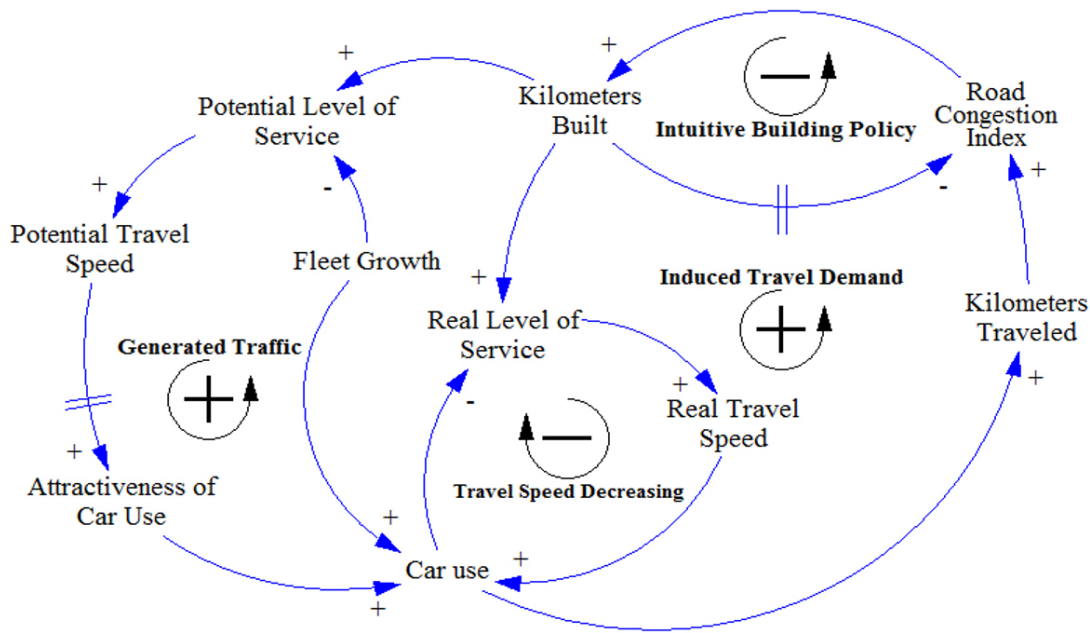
+
Potential Level of Service

Kilometers Built

+

Intuitive Building Policy

Road Congestion Index

+
Potential Travel Speed

-
Fleet Growth

-

+

Induced Travel Demand

+

Kilometers Traveled

Real Level of Service

Generated Traffic

+
Real Travel Speed

-

+
Attractiveness of Car Use

Travel Speed Decreasing

+

+
Car use

+

+